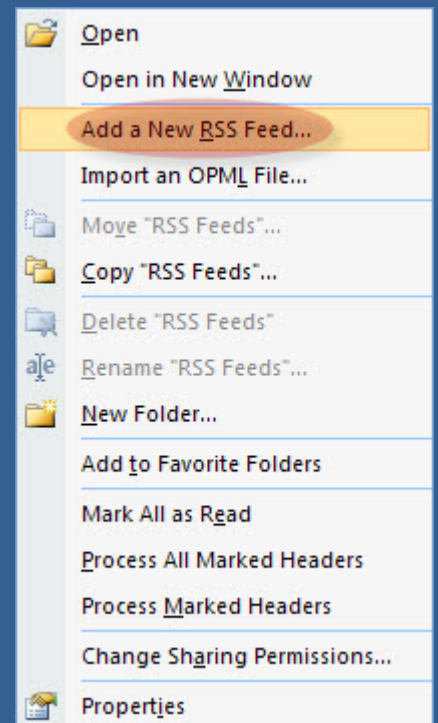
Open
Open in New Window
Add a New RSS Feed...
Import an OPML File...
Move "RSS Feeds"...
Copy "RSS Feeds"...
Delete "RSS Feeds"
Rename "RSS Feeds"...
New Folder...
Add to Favorite Folders
Mark All as Read
Process All Marked Headers
Process Marked Headers
Change Sharing Permissions...
Properties